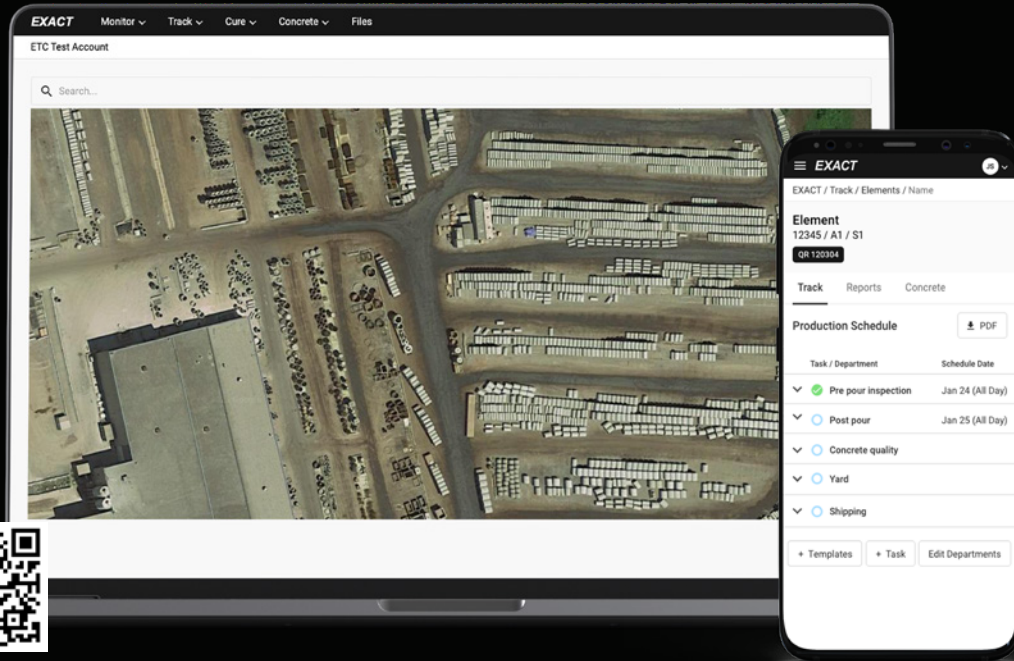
EXACT Monitor ⌄ Track ⌄ Cure ⌄ Concrete ⌄ Files

ETC Test Account

Search...

EXACT

JS

EXACT / Track / Elements / Name

Element
12345 / A1 / S1

QR 120304

Track Reports Concrete

Production Schedule

PDF

| Task / Department | Schedule Date |
|---|---|
| Pre pour inspection | Jan 24 (All Day) |
| Post pour | Jan 25 (All Day) |
| Concrete quality | |
| Yard | |
| Shipping | |

+ Templates + Task Edit Departments